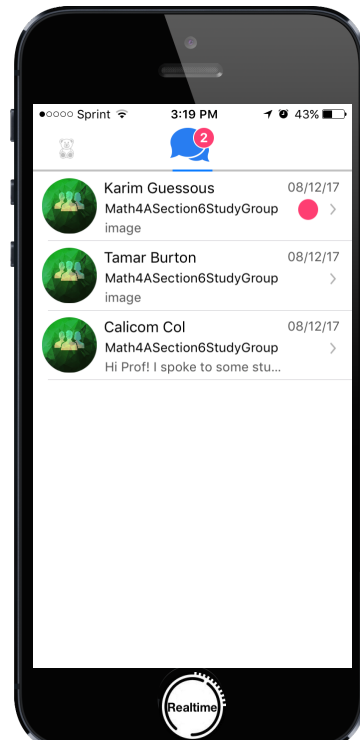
●○○○○ Sprint 3:19 PM 43%

2

Karim Guessous 08/12/17
Math4ASection6StudyGroup
image

Tamar Burton 08/12/17
Math4ASection6StudyGroup
image

Calicom Col 08/12/17
Math4ASection6StudyGroup
Hi Prof! I spoke to some stu...

Realtime